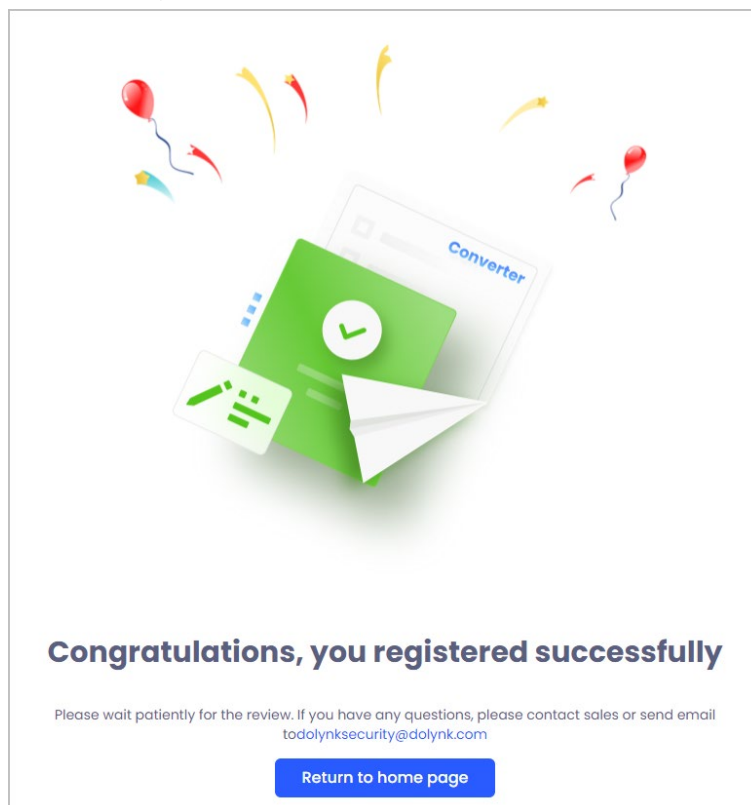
Converter

Congratulations, you registered successfully

Please wait patiently for the review. If you have any questions, please contact sales or send email todolynksecurity@dolynk.com

Return to home page